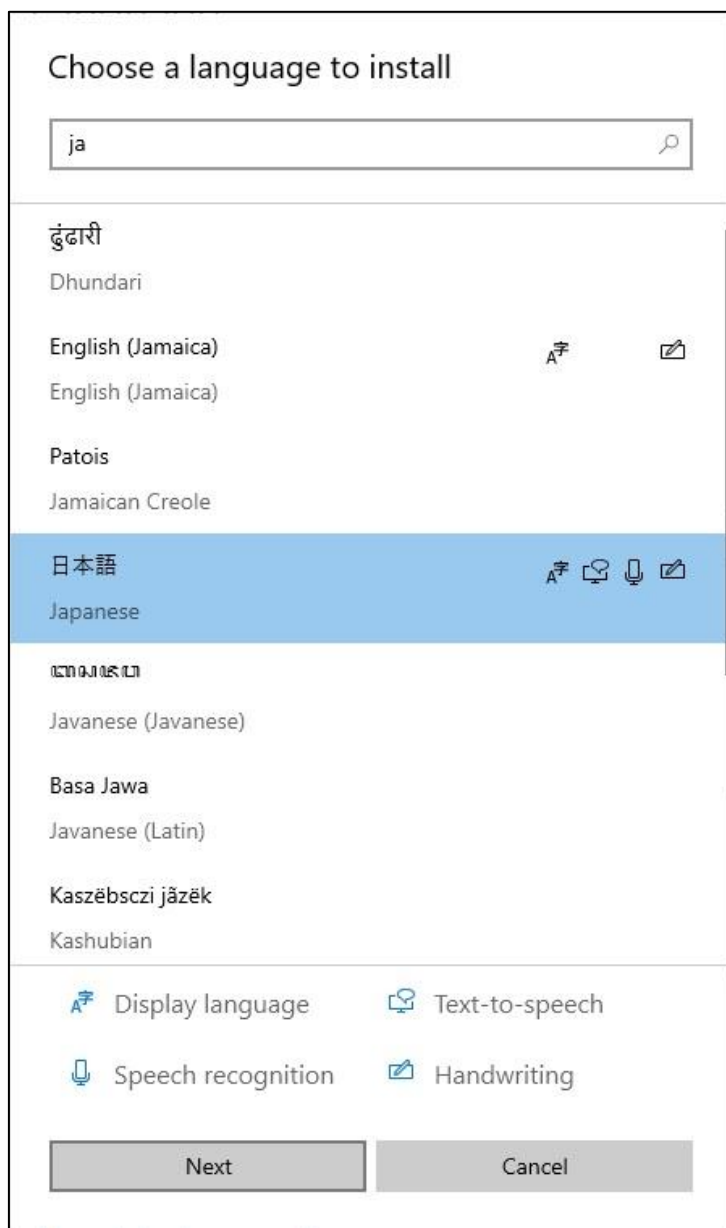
Choose a language to install

ja

ढुंढारी

Dhundari

English (Jamaica)

English (Jamaica)

Patois

Jamaican Creole

日本語

Japanese

ꦗꦮꦶꦱꦏ

Javanese (Javanese)

Basa Jawa

Javanese (Latin)

Kaszëbsczi jãzëk

Kashubian

Display language

Text-to-speech

Speech recognition

Handwriting

Next

Cancel